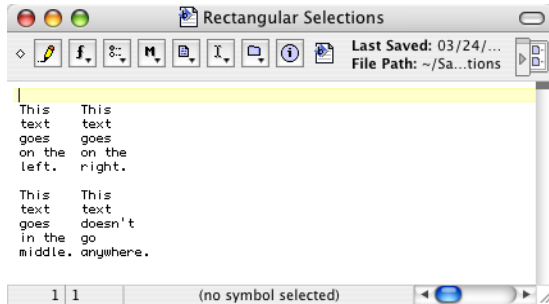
Rectangular Selections

Last Saved: 03/24/...
File Path: ~/Sa...tions

This This
text text
goes goes
on the on the
left. right.

This This
text text
goes doesn't
in the go
middle. anywhere.

1 | 1
(no symbol selected)